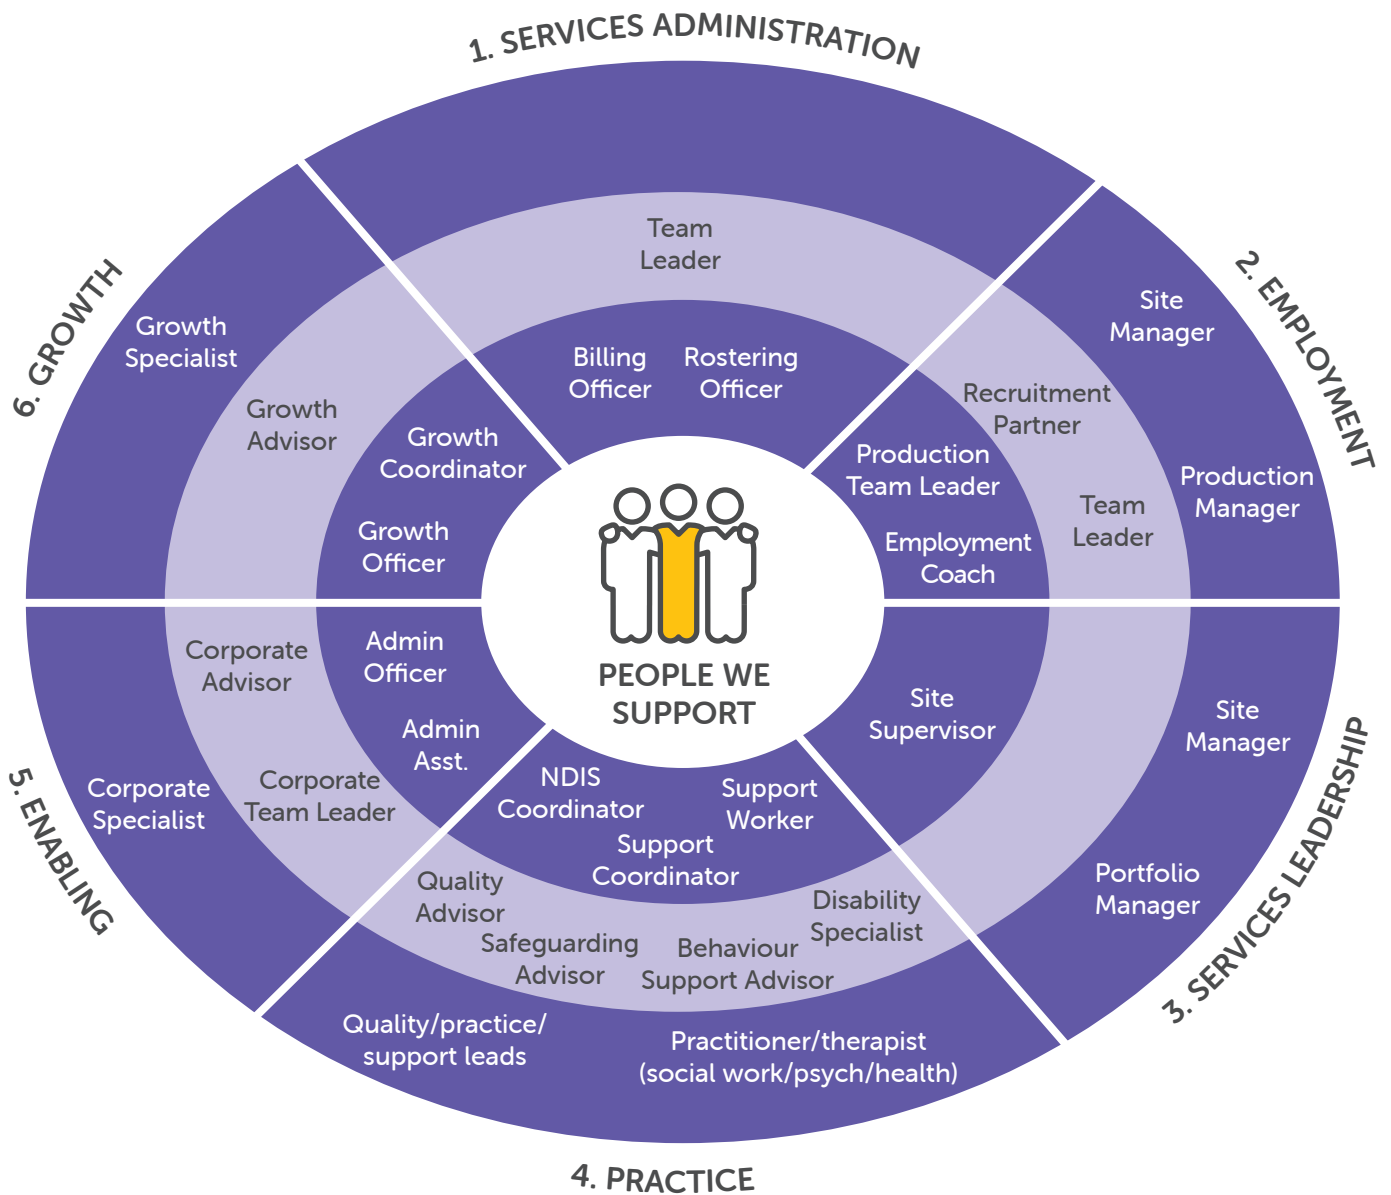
1. SERVICES ADMINISTRATION

Team Leader

Billing Officer

Rostering Officer

2. EMPLOYMENT

Site Manager

Recruitment Partner

Production Manager

Team Leader

Production Team Leader

Employment Coach

3. SERVICES LEADERSHIP

Site Manager

Site Supervisor

Portfolio Manager

4. PRACTICE

Quality/practice/ support leads

Practitioner/therapist (social work/psych/health)

Quality Advisor

Safeguarding Advisor

Behaviour Support Advisor

Disability Specialist

NDIS Coordinator

Support Worker

Support Coordinator

5. ENABLING

Corporate Specialist

Corporate Advisor

Corporate Team Leader

Admin Officer

Admin Asst.

6. GROWTH

Growth Specialist

Growth Advisor

Growth Coordinator

Growth Officer

PEOPLE WE SUPPORT